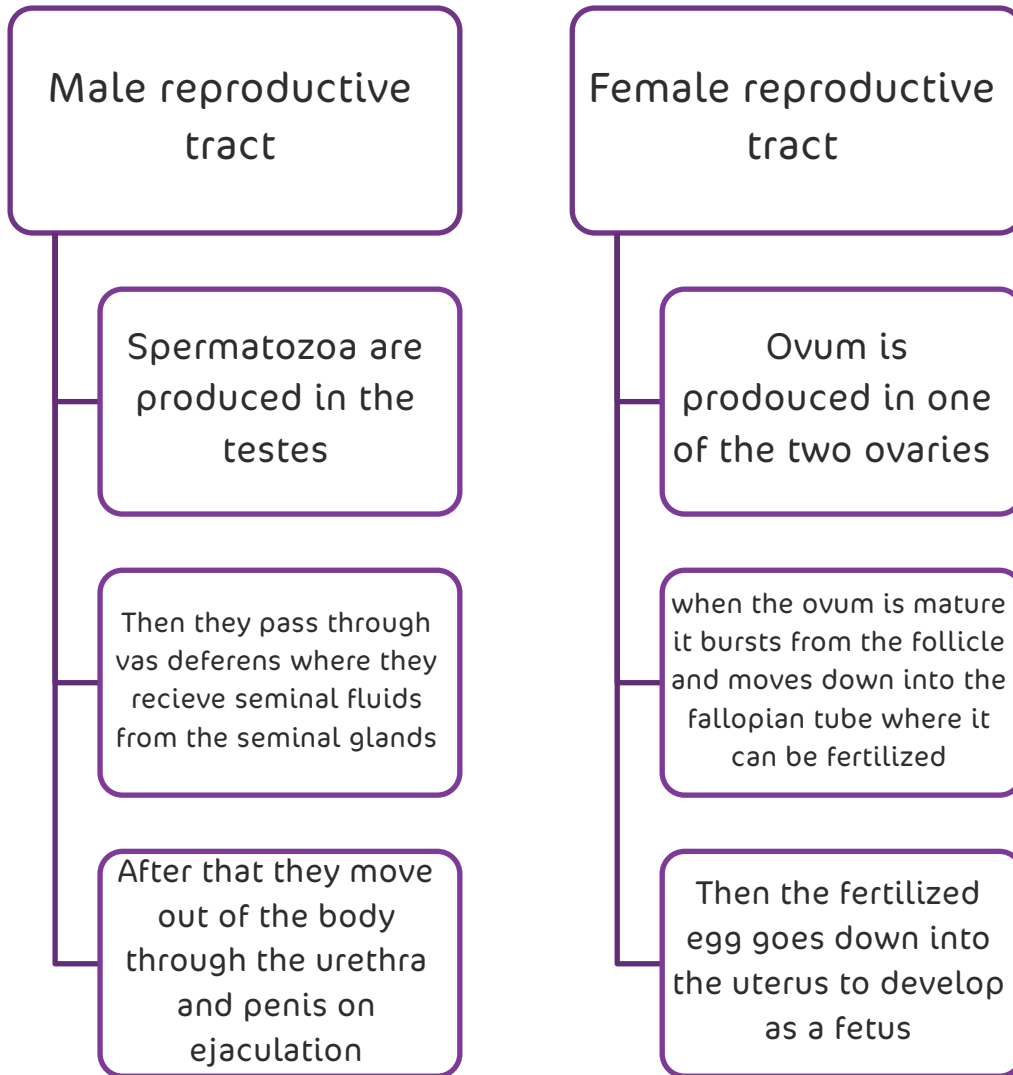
Male reproductive tract

Spermatozoa are produced in the testes

Then they pass through vas deferens where they recieve seminal fluids from the seminal glands

After that they move out of the body through the urethra and penis on ejaculation

Female reproductive tract

Ovum is prodouced in one of the two ovaries

when the ovum is mature it bursts from the follicle and moves down into the fallopian tube where it can be fertilized

Then the fertilized egg goes down into the uterus to develop as a fetus